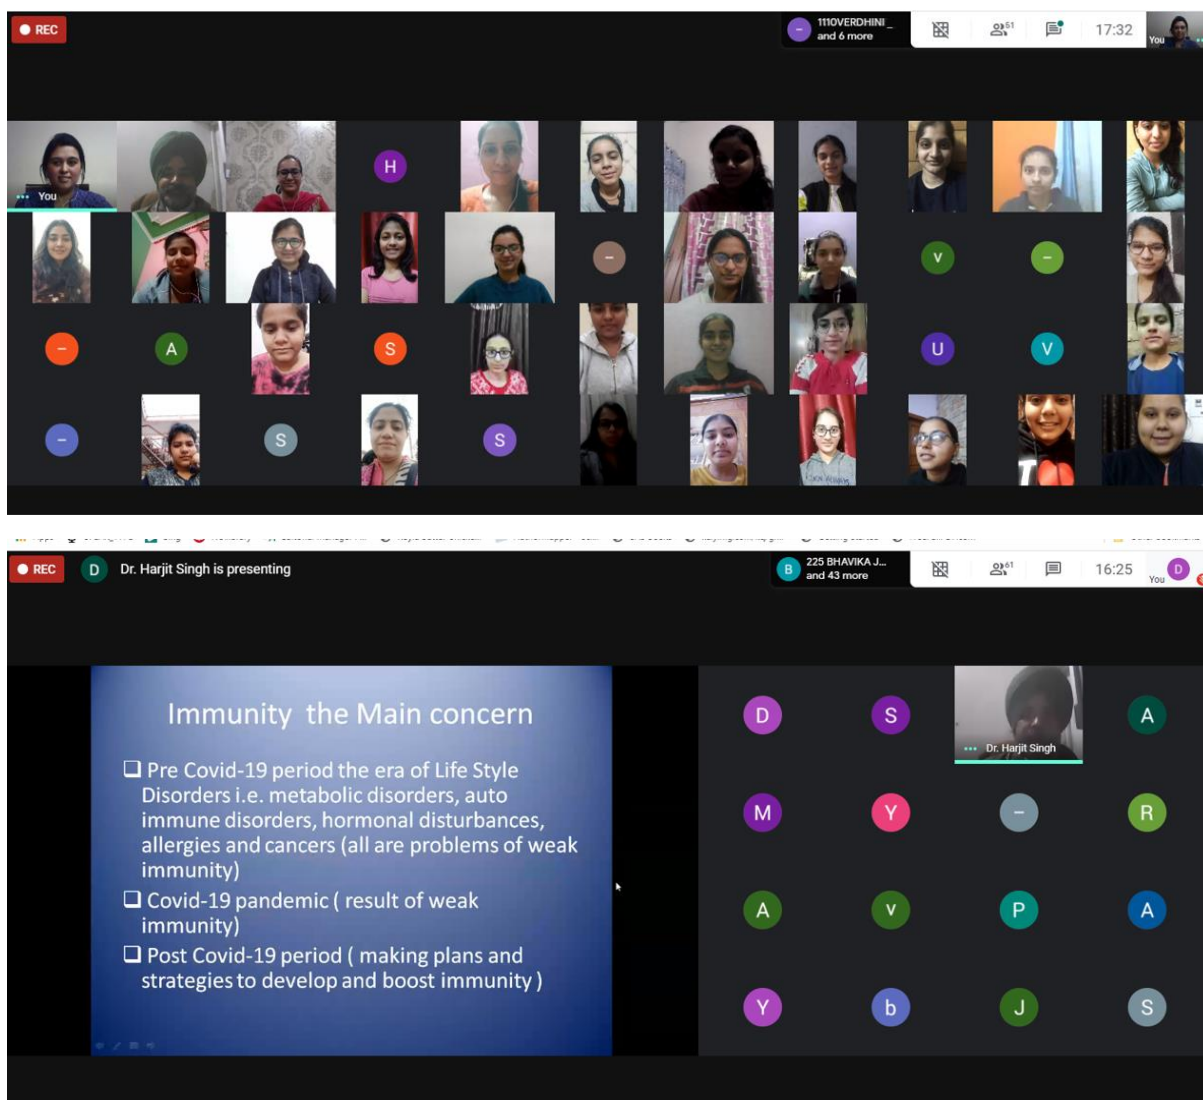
REC

1110VERDHINI _ and 6 more

51

17:32

You

You

H

-

V

-

-

A

S

U

V

-

S

S

REC

D Dr. Harjit Singh is presenting

B 225 BHAVIKA J... and 43 more

61

16:25

You D

Immunity the Main concern

❑ Pre Covid-19 period the era of Life Style Disorders i.e. metabolic disorders, auto immune disorders, hormonal disturbances, allergies and cancers (all are problems of weak immunity)

❑ Covid-19 pandemic ( result of weak immunity)

❑ Post Covid-19 period ( making plans and strategies to develop and boost immunity )

D

S

Dr. Harjit Singh

A

M

Y

-

R

A

V

P

A

Y

b

J

S